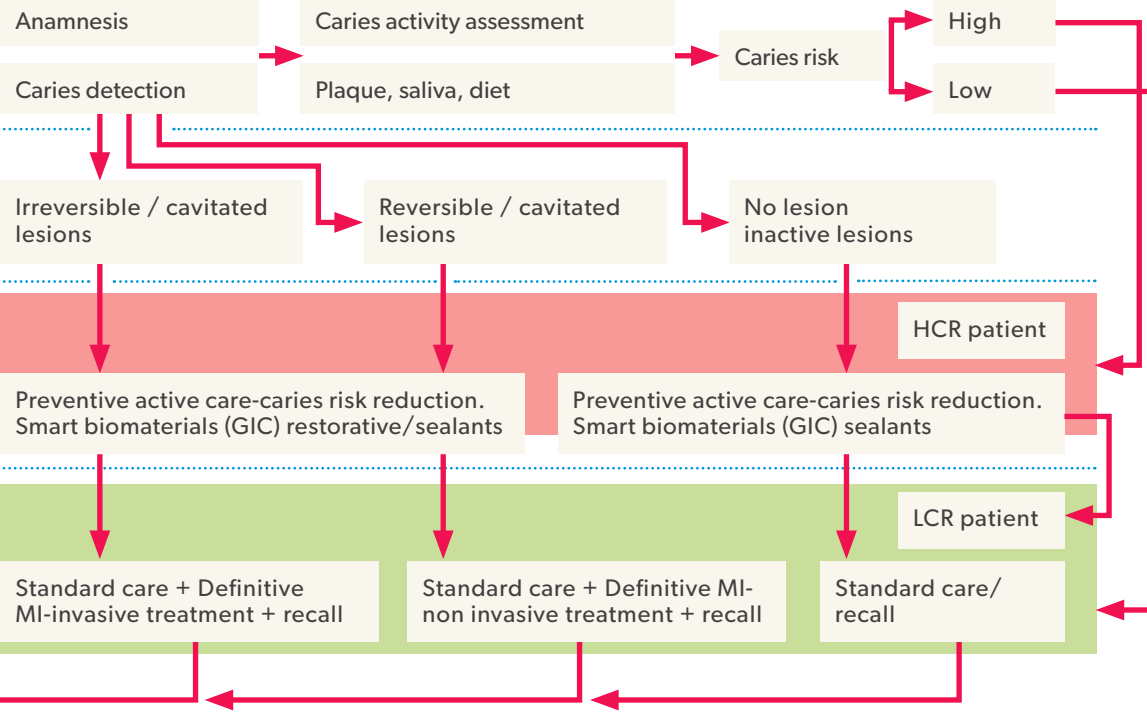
Anamnesis

Caries detection

Caries activity assessment

Plaque, saliva, diet

Caries risk

High

Low

Irreversible / cavitated lesions

Reversible / cavitated lesions

No lesion inactive lesions

HCR patient

Preventive active care-caries risk reduction. Smart biomaterials (GIC) restorative/sealants

Preventive active care-caries risk reduction. Smart biomaterials (GIC) sealants

LCR patient

Standard care + Definitive MI-invasive treatment + recall

Standard care + Definitive MI-non invasive treatment + recall

Standard care/ recall